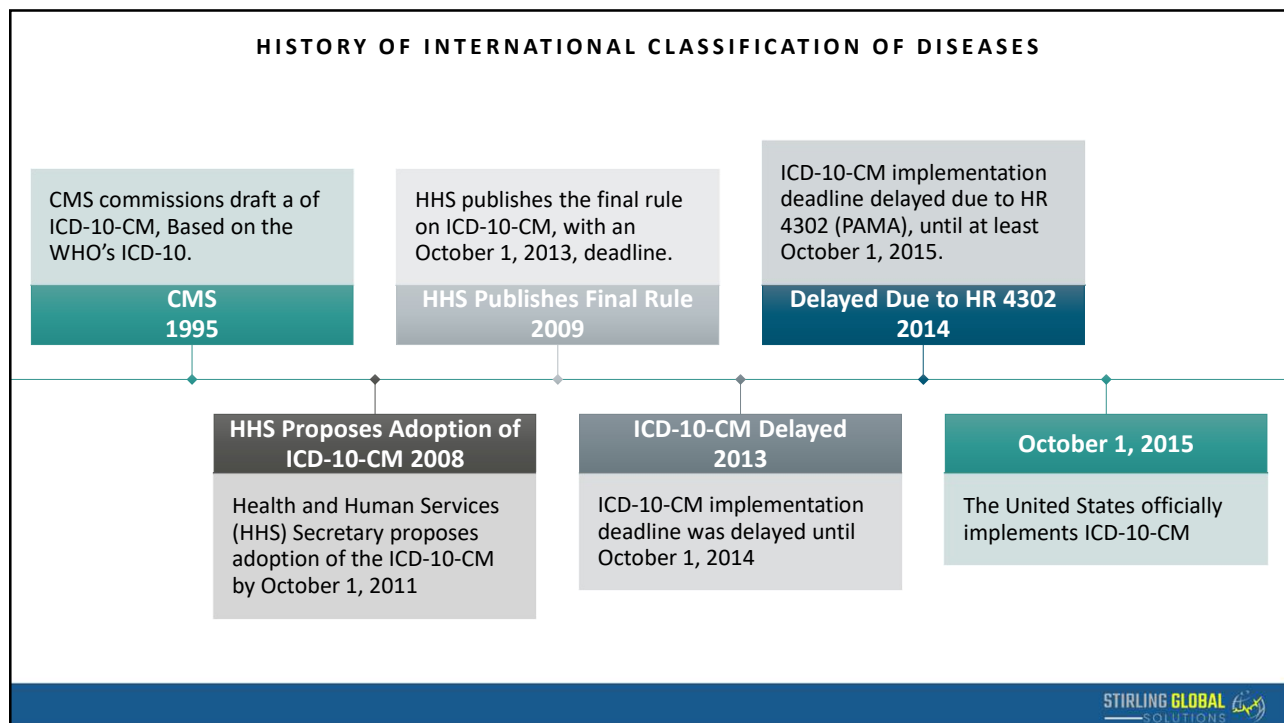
HISTORY OF INTERNATIONAL CLASSIFICATION OF DISEASES

CMS commissions draft a of ICD-10-CM, Based on the WHO's ICD-10.

CMS
1995

HHS publishes the final rule on ICD-10-CM, with an October 1, 2013, deadline.

HHS Publishes Final Rule
2009

ICD-10-CM implementation deadline delayed due to HR 4302 (PAMA), until at least October 1, 2015.

Delayed Due to HR 4302
2014

HHS Proposes Adoption of ICD-10-CM 2008

Health and Human Services (HHS) Secretary proposes adoption of the ICD-10-CM by October 1, 2011

ICD-10-CM Delayed
2013

ICD-10-CM implementation deadline was delayed until October 1, 2014

October 1, 2015

The United States officially implements ICD-10-CM

STIRLING GLOBAL
SOLUTIONS